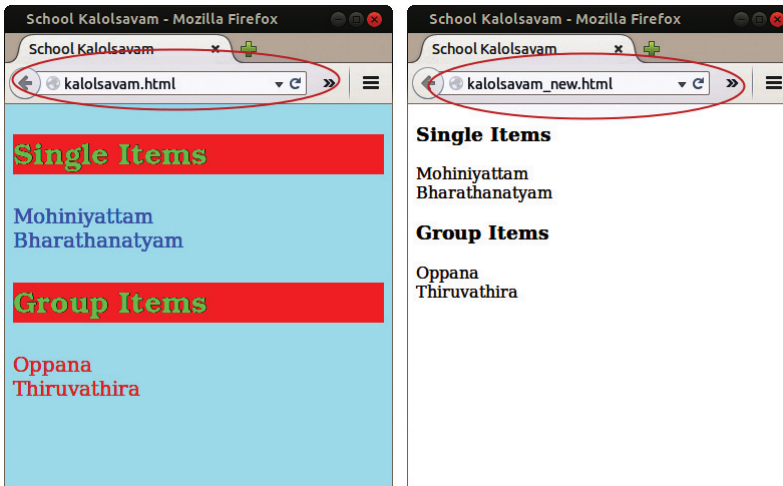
School Kalolsavam - Mozilla Firefox

School Kalolsavam ×

kalolsavam.html

Single Items

Mohiniyattam
Bharathanatyam

Group Items

Oppana
Thiruvathira

School Kalolsavam - Mozilla Firefox

School Kalolsavam ×

kalolsavam_new.html

Single Items

Mohiniyattam
Bharathanatyam

Group Items

Oppana
Thiruvathira